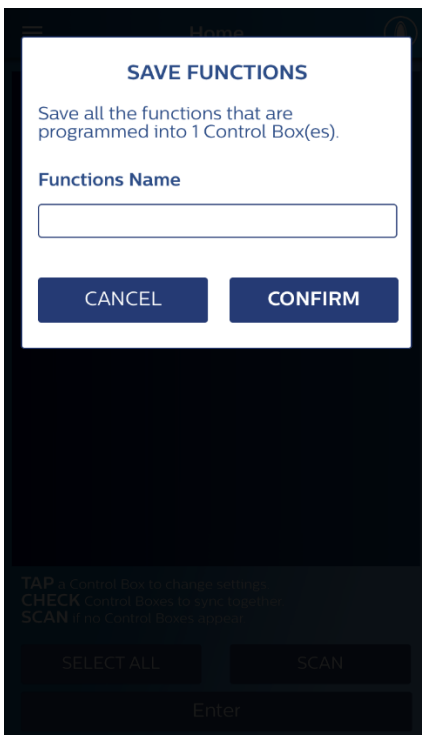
Home

SAVE FUNCTIONS

Save all the functions that are programmed into 1 Control Box(es).

Functions Name

CANCEL

CONFIRM

TAP a Control Box to change settings
CHECK Control Boxes to sync together
SCAN if no Control Boxes appear

SELECT ALL

SCAN

Enter